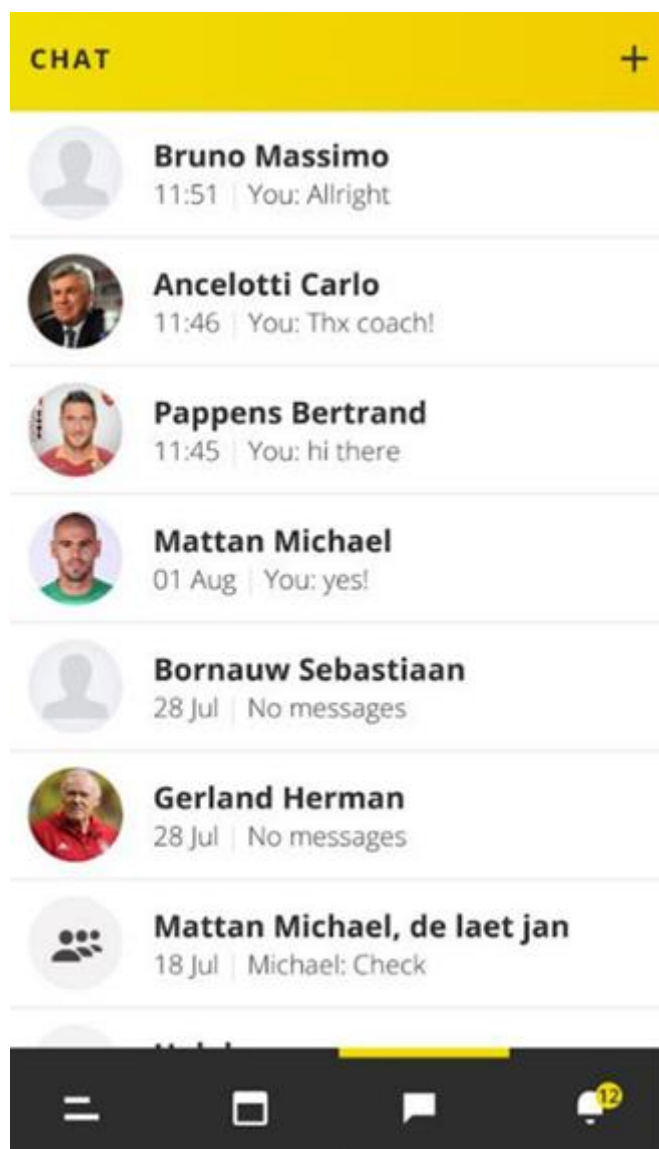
CHAT +

Bruno Massimo
11:51 | You: Allright

Ancelotti Carlo
11:46 | You: Thx coach!

Pappens Bertrand
11:45 | You: hi there

Mattan Michael
01 Aug | You: yes!

Bornauw Sebastiaan
28 Jul | No messages

Gerland Herman
28 Jul | No messages

Mattan Michael, de laet jan
18 Jul | Michael: Check

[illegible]

12